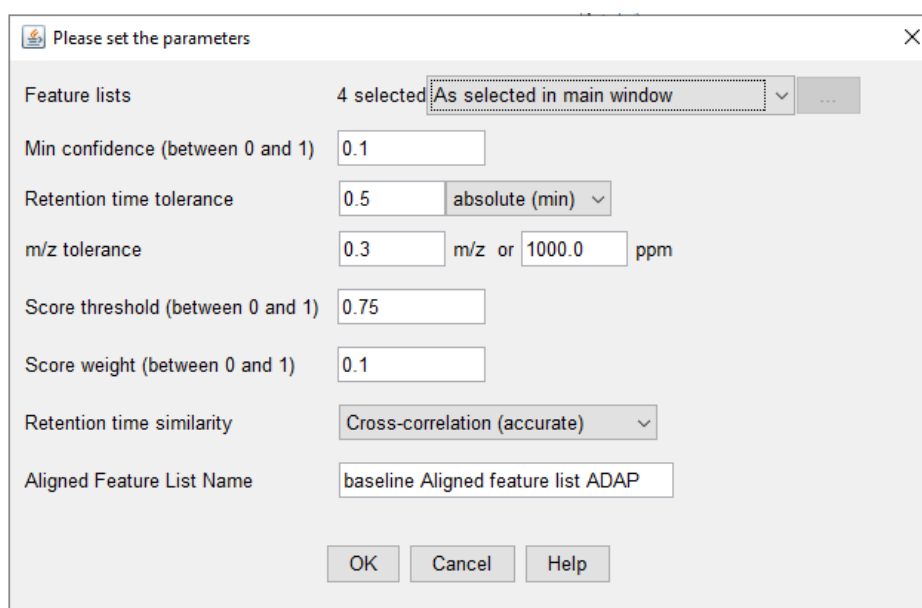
Please set the parameters

Feature lists
4 selected
As selected in main window
...

Min confidence (between 0 and 1)
0.1

Retention time tolerance
0.5
absolute (min)

m/z tolerance
0.3
m/z or
1000.0
ppm

Score threshold (between 0 and 1)
0.75

Score weight (between 0 and 1)
0.1

Retention time similarity
Cross-correlation (accurate)

Aligned Feature List Name
baseline Aligned feature list ADAP

OK
Cancel
Help